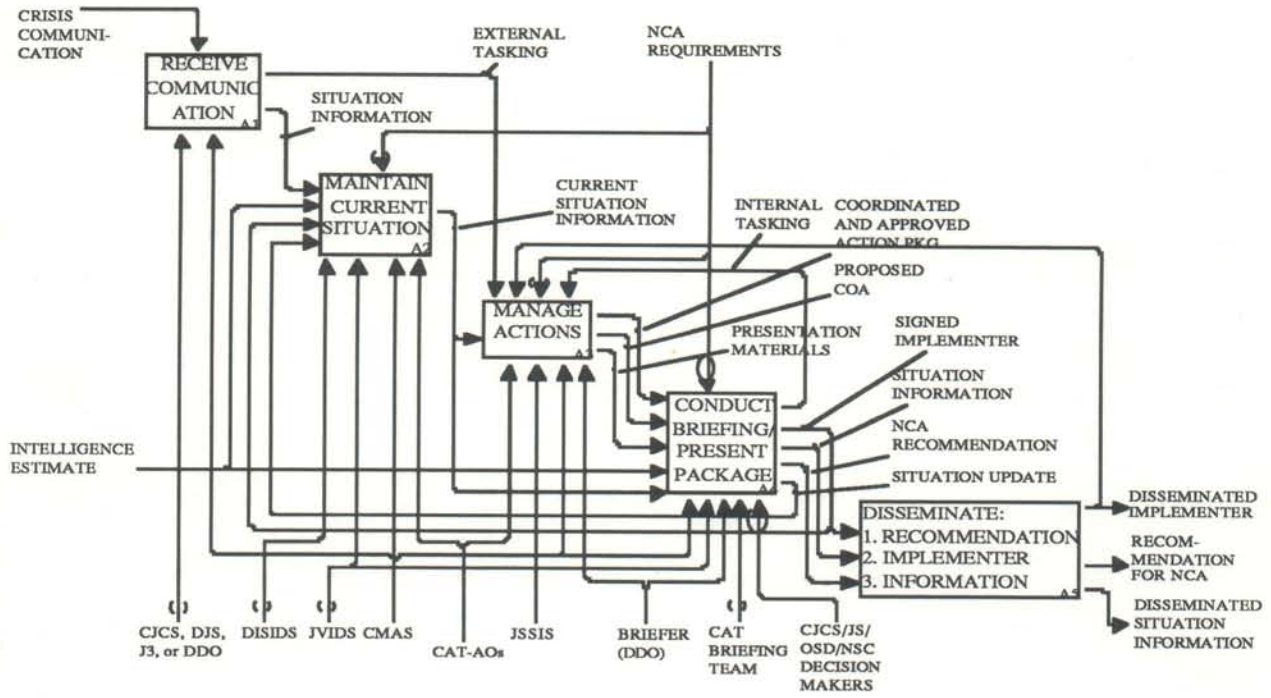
CRISIS COMMUNICATION

RECEIVE COMMUNICATION A1

EXTERNAL TASKING

NCA REQUIREMENTS

SITUATION INFORMATION

MAINTAIN CURRENT SITUATION A2

CURRENT SITUATION INFORMATION

INTERNAL TASKING

COORDINATED AND APPROVED ACTION PKG

PROPOSED COA

MANAGE ACTIONS A3

PRESENTATION MATERIALS

SIGNED IMPLEMENTER

SITUATION INFORMATION

CONDUCT BRIEFING/ PRESENT PACKAGE A4

NCA RECOMMENDATION

SITUATION UPDATE

INTELLIGENCE ESTIMATE

DISSEMINATE:
1. RECOMMENDATION
2. IMPLEMENTER
3. INFORMATION A5

DISSEMINATED IMPLEMENTER

RECOMMENDATION FOR NCA

DISSEMINATED SITUATION INFORMATION

CJCS, DJS, J3, or DDO

DISIDS

JVIDS

CMAS

CAT-AOs

JSSIS

BRIEFER (DDO)

CAT BRIEFING TEAM

CJCS/JS/ OSD/NSC DECISION MAKERS